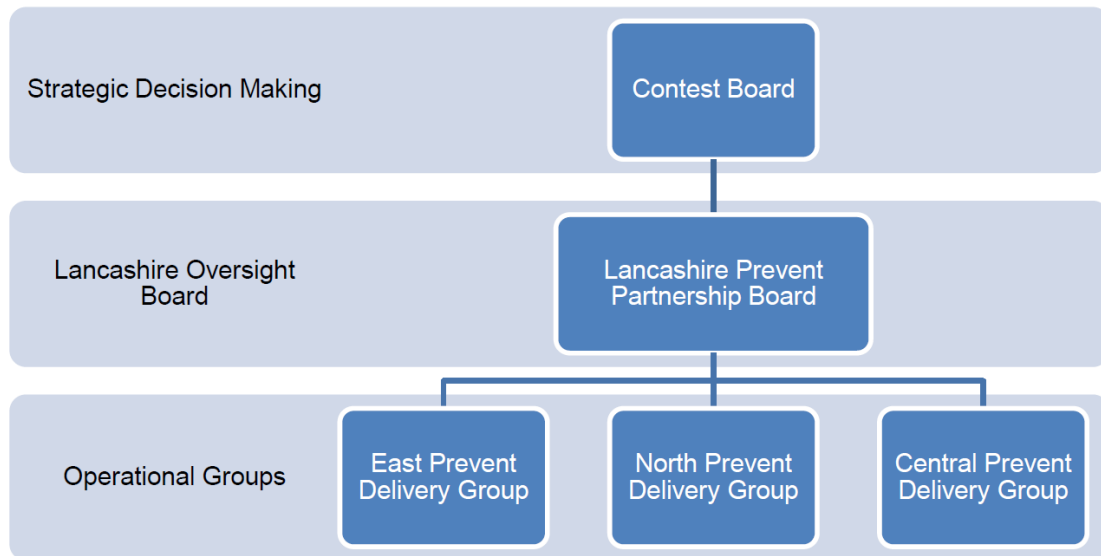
Strategic Decision Making

Contest Board

Lancashire Oversight Board

Lancashire Prevent Partnership Board

Operational Groups

East Prevent Delivery Group

North Prevent Delivery Group

Central Prevent Delivery Group